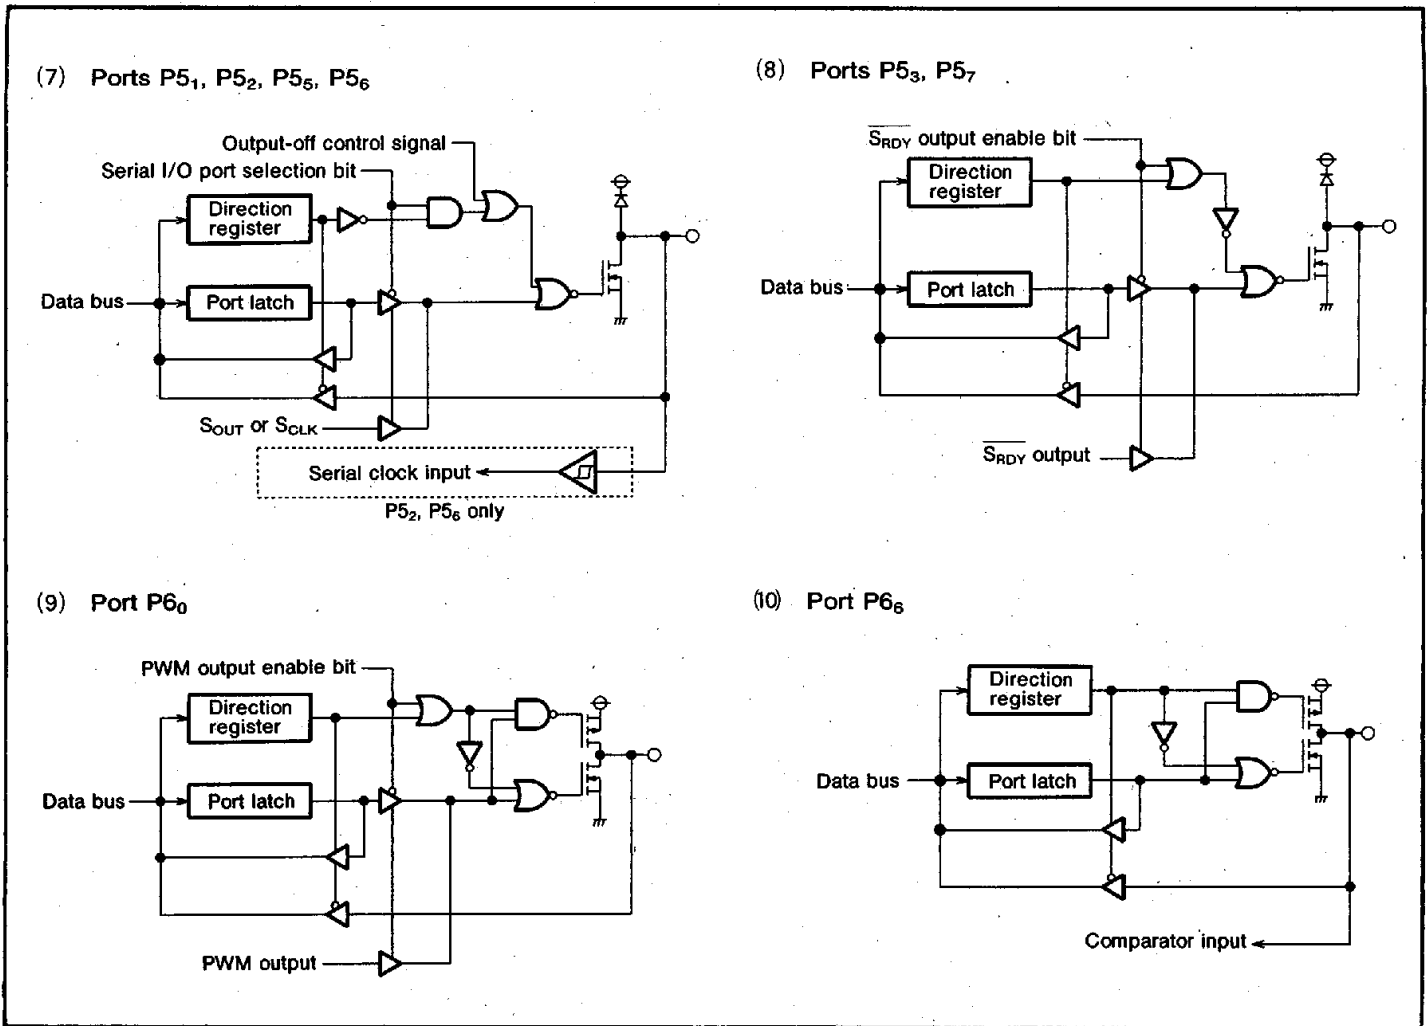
(7) Ports P5$_1$, P5$_2$, P5$_5$, P5$_6$

Output-off control signal
Serial I/O port selection bit
Direction register
Data bus
Port latch
S$_{OUT}$ or S$_{CLK}$
Serial clock input
P5$_2$, P5$_6$ only

(8) Ports P5$_3$, P5$_7$

$\overline{S_{RDY}}$ output enable bit
Direction register
Data bus
Port latch
$\overline{S_{RDY}}$ output

(9) Port P6$_0$

PWM output enable bit
Direction register
Data bus
Port latch
PWM output

(10) Port P6$_6$

Direction register
Data bus
Port latch
Comparator input